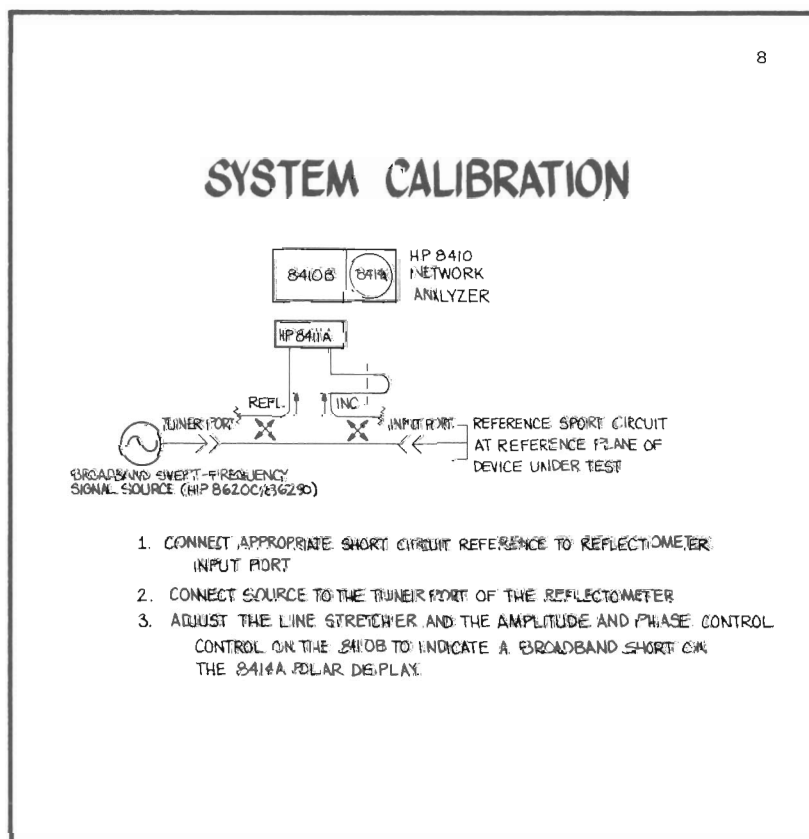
8

SYSTEM CALIBRATION

8410B

8414A

HP 8410 NETWORK ANALYZER

HP 8411A

REFL.

INC

TUNER PORT

INPUT PORT

REFERENCE SHORT CIRCUIT AT REFERENCE PLANE OF DEVICE UNDER TEST

BROADBAND SWEPT-FREQUENCY SIGNAL SOURCE (HP 8620C/86290)

1. CONNECT APPROPRIATE SHORT CIRCUIT REFERENCE TO REFLECTOMETER INPUT PORT

2. CONNECT SOURCE TO THE TUNER PORT OF THE REFLECTOMETER

3. ADJUST THE LINE STRETCHER AND THE AMPLITUDE AND PHASE CONTROL CONTROL ON THE 8410B TO INDICATE A BROADBAND SHORT ON THE 8414A POLAR DISPLAY